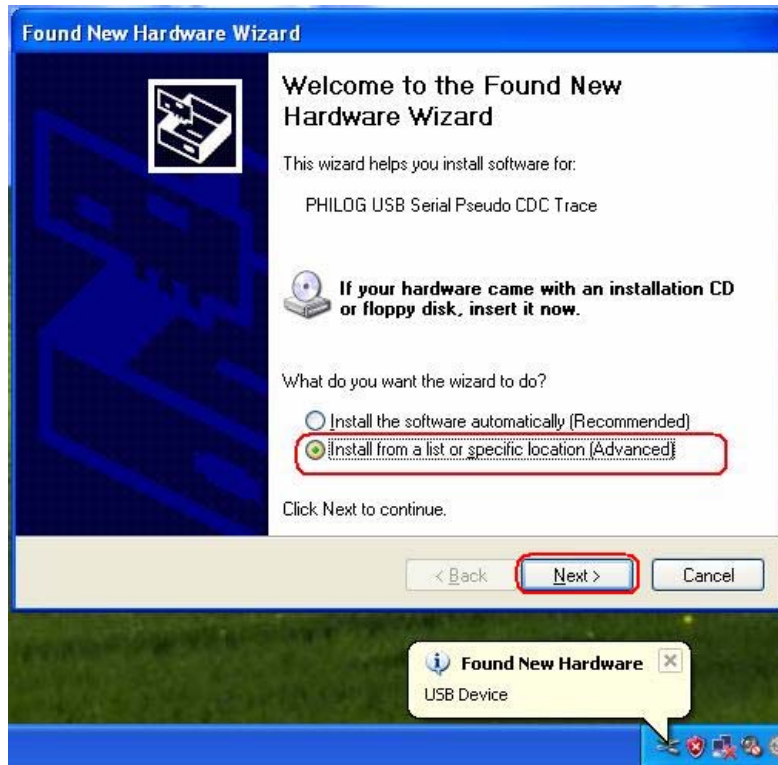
Found New Hardware Wizard

Welcome to the Found New Hardware Wizard

This wizard helps you install software for:

PHILOG USB Serial Pseudo CDC Trace

If your hardware came with an installation CD or floppy disk, insert it now.

What do you want the wizard to do?

Install the software automatically (Recommended)

Install from a list or specific location (Advanced)

Click Next to continue.

< Back

Next >

Cancel

Found New Hardware

USB Device